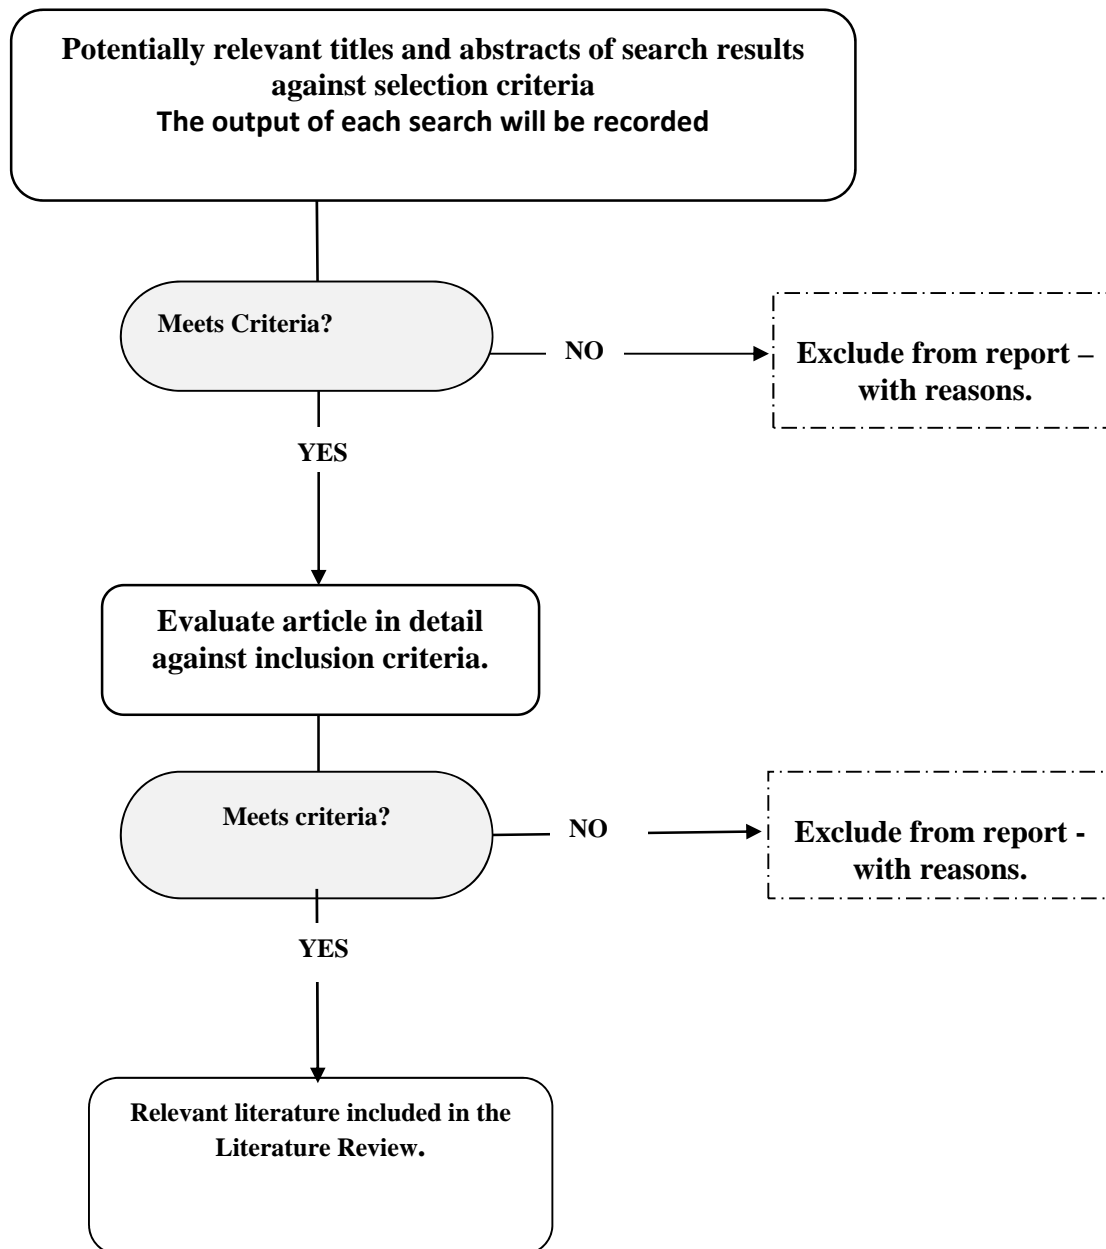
Potentially relevant titles and abstracts of search results against selection criteria
The output of each search will be recorded

Meets Criteria?

NO

Exclude from report – with reasons.

YES

Evaluate article in detail against inclusion criteria.

Meets criteria?

NO

Exclude from report - with reasons.

YES

Relevant literature included in the Literature Review.